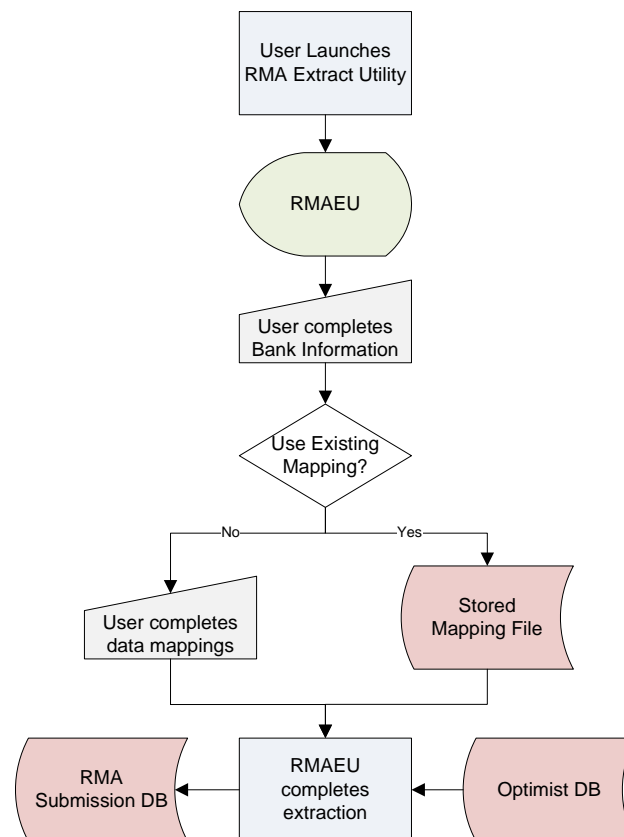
User Launches RMA Extract Utility

RMAEU

User completes Bank Information

Use Existing Mapping?

No

Yes

User completes data mappings

Stored Mapping File

RMA Submission DB

RMAEU completes extraction

Optimist DB